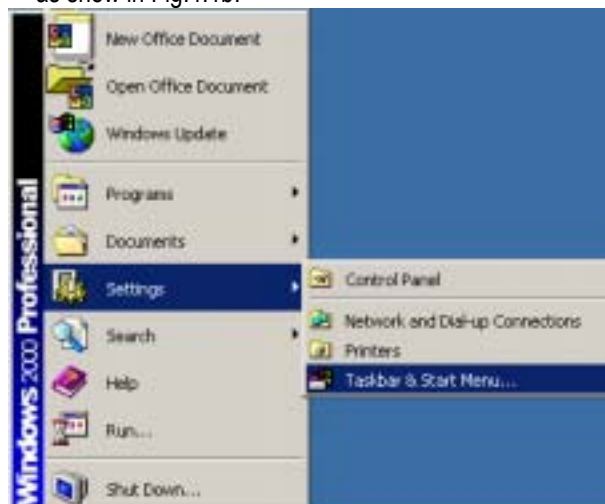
as show in Fig. 4.3.

New Office Document
Open Office Document
Windows Update
Programs
Documents
Settings
Search
Help
Run...
Shut Down...
Windows 2000 Professional
Control Panel
Network and Dial-up Connections
Printers
Taskbar & Start Menu...